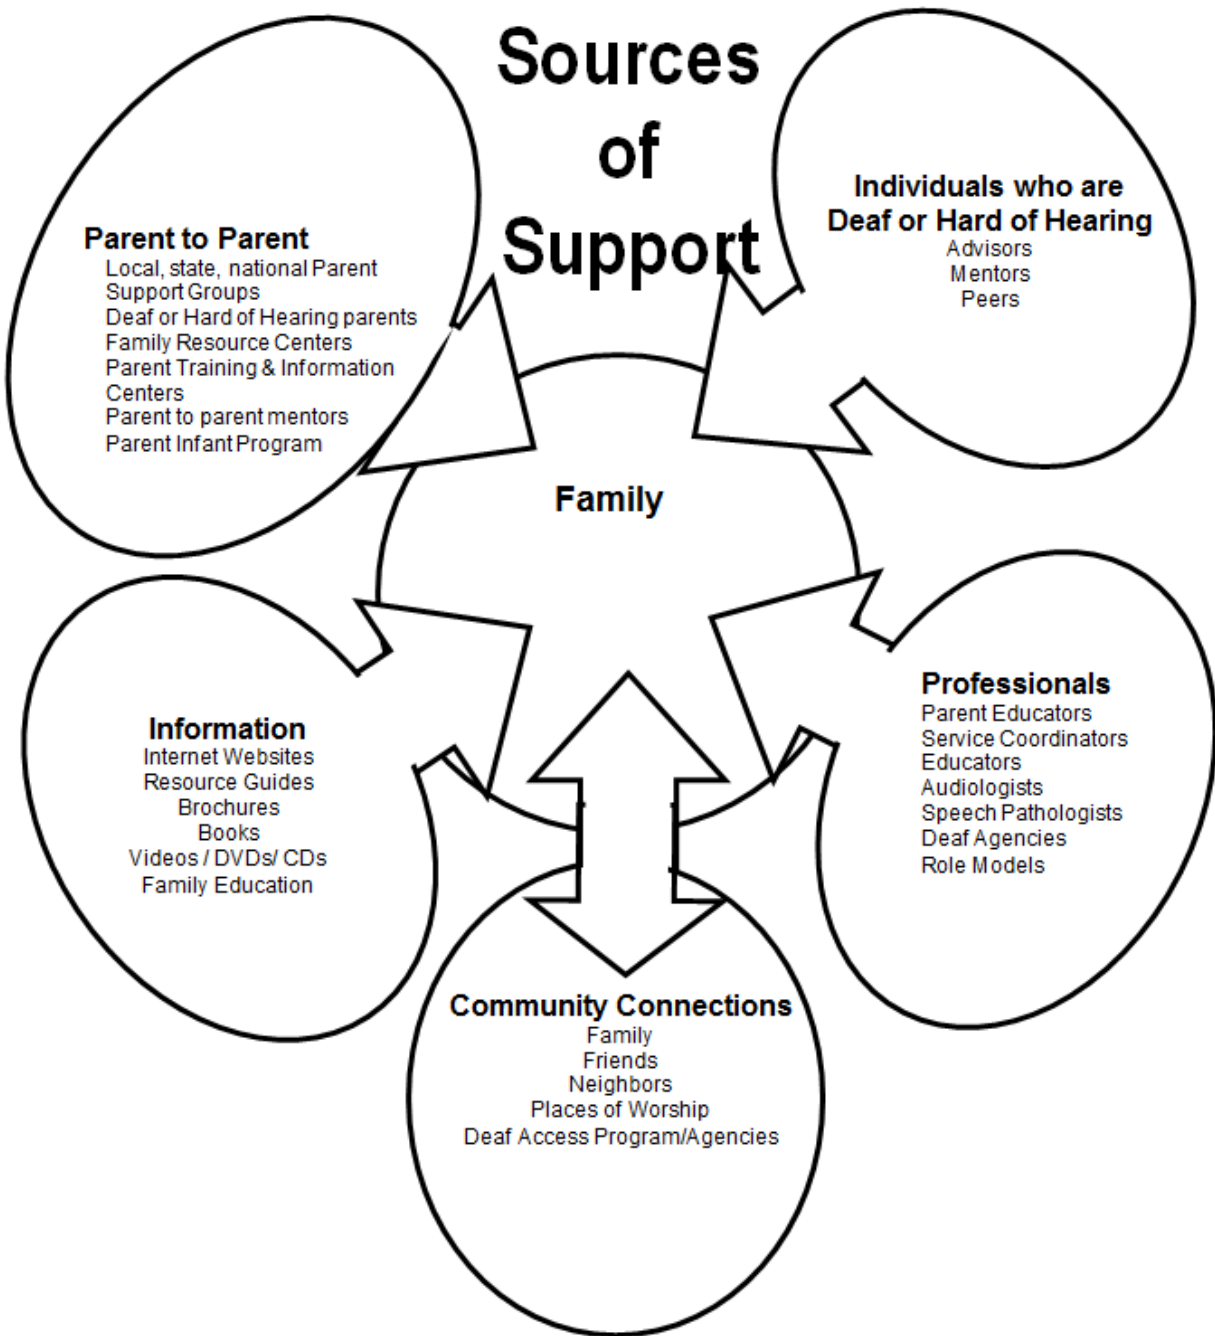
Sources of Support

Parent to Parent
Local, state, national Parent Support Groups
Deaf or Hard of Hearing parents
Family Resource Centers
Parent Training & Information Centers
Parent to parent mentors
Parent Infant Program

Individuals who are Deaf or Hard of Hearing
Advisors
Mentors
Peers

Family

Information
Internet Websites
Resource Guides
Brochures
Books
Videos / DVDs/ CDs
Family Education

Professionals
Parent Educators
Service Coordinators
Educators
Audiologists
Speech Pathologists
Deaf Agencies
Role Models

Community Connections
Family
Friends
Neighbors
Places of Worship
Deaf Access Program/Agencies